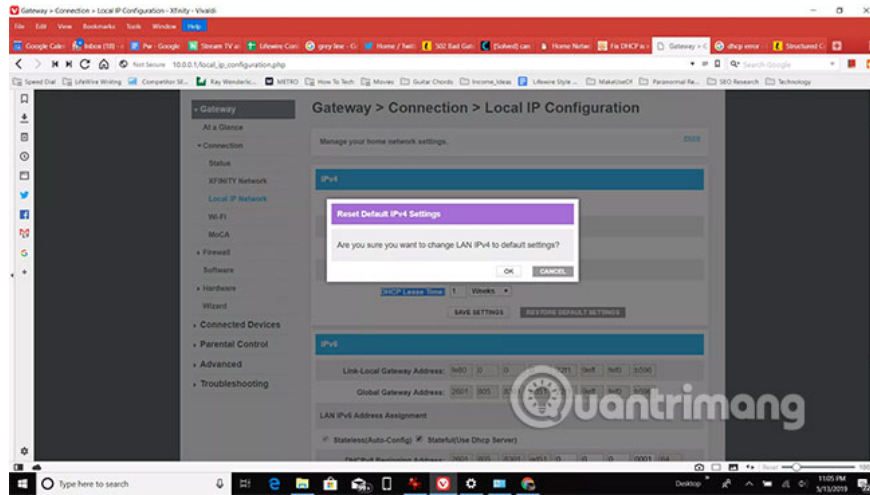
Gateway > Connection > Local IP Configuration - Xfinity - Vivaldi

File Edit View Bookmarks Tools Window Help

Google Cale | Inbox (18) | Pw - Google | Stream TV a | Lifewire Cor | grey line | Home / twit | 502 Bad Gat | [Solved] can | Home Netw | Fix DHCP is | Gateway > C | dhcp error | Structured C

Not Secure 10.0.0.1/local_ip_configuration.php

Search Google

Speed Dial | LifeWire Writing | Competitor SE... | Ray Wenderlic... | METRO | How To Tech | Movies | Guitar Chords | Income_Ideas | Lifewire Style ... | MakeUseOf | Paranormal Re... | SEO Research | Technology

Gateway
At a Glance
Connection
Status
XFINITY Network
Local IP Network
Wi-Fi
MoCA
Firewall
Software
Hardware
Wizard
Connected Devices
Parental Control
Advanced
Troubleshooting

Gateway > Connection > Local IP Configuration

Manage your home network settings.

IPv4

Reset Default IPv4 Settings

Are you sure you want to change LAN IPv4 to default settings?

OK CANCEL

DHCP Lease Time 1 Weeks

SAVE SETTINGS RESTORE DEFAULT SETTINGS

IPv6

Link-Local Gateway Address: fe80 0 0 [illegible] 9eff fe85 b306

Global Gateway Address: 2601 805 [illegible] 9eff fe85 b306

LAN IPv6 Address Assignment

Stateless(Auto-Config) Stateful(Use Dhcp Server)

DHCPv6 Beginning Address: 2001 805 8301 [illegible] 0 0 0001 /64

Quantrimang

Type here to search

Desktop

11:05 PM
5/13/2019